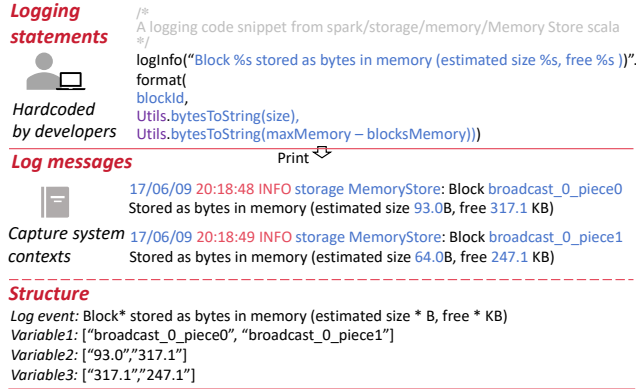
Logging statements

/*
A logging code snippet from spark/storage/memory/Memory Store scala
*/
logInfo("Block %s stored as bytes in memory (estimated size %s, free %s )".
format(
blockId,
Utils.bytesToString(size),
Utils.bytesToString(maxMemory – blocksMemory)))

Hardcoded by developers

Print

Log messages

17/06/09 20:18:48 INFO storage MemoryStore: Block broadcast_0_piece0 Stored as bytes in memory (estimated size 93.0B, free 317.1 KB)

17/06/09 20:18:49 INFO storage MemoryStore: Block broadcast_0_piece1 Stored as bytes in memory (estimated size 64.0B, free 247.1 KB)

Capture system contexts

Structure

Log event: Block* stored as bytes in memory (estimated size * B, free * KB)
Variable1: ["broadcast_0_piece0", "broadcast_0_piece1"]
Variable2: ["93.0","317.1"]
Variable3: ["317.1","247.1"]